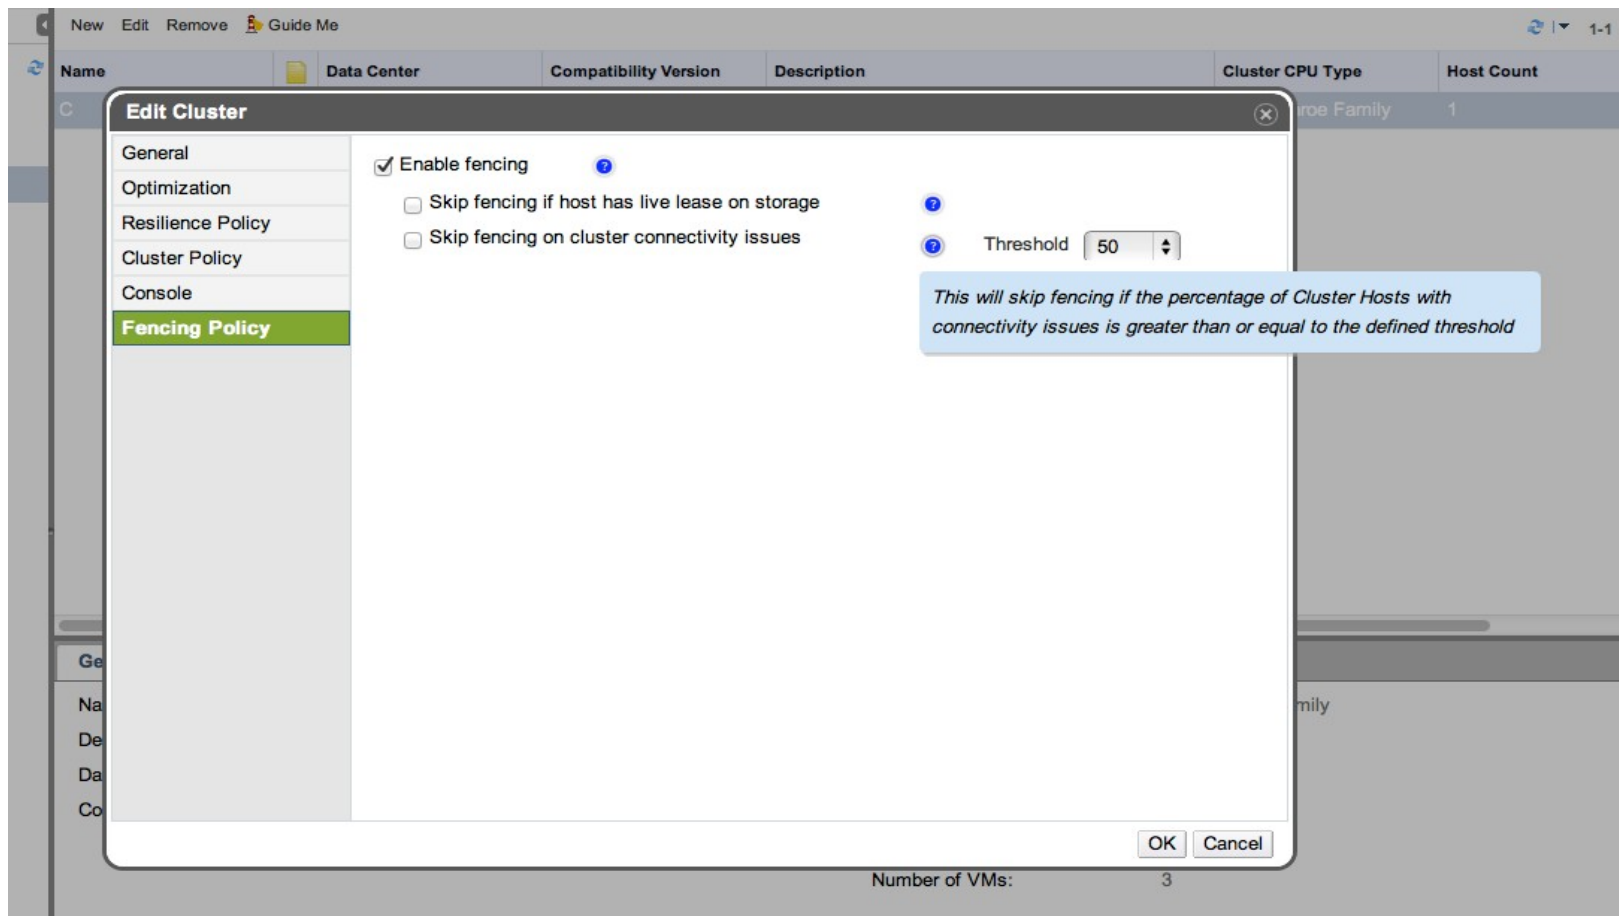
New Edit Remove Guide Me

1-1

| Name | | Data Center | Compatibility Version | Description | Cluster CPU Type | Host Count |
|---|---|---|---|---|---|---|
| C | | | | | roe Family | 1 |

Edit Cluster

General
Optimization
Resilience Policy
Cluster Policy
Console
Fencing Policy

Enable fencing

Skip fencing if host has live lease on storage

Skip fencing on cluster connectivity issues

Threshold 50

This will skip fencing if the percentage of Cluster Hosts with connectivity issues is greater than or equal to the defined threshold

OK Cancel

Ge
Na
De
Da
Co

mily

Number of VMs: 3